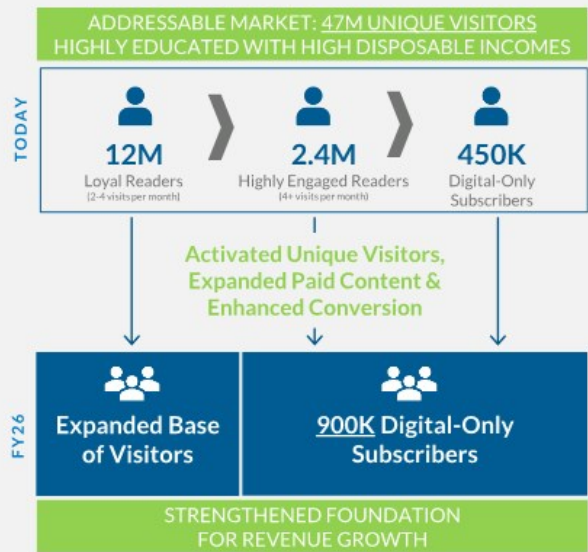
ADDRESSABLE MARKET: 47M UNIQUE VISITORS
HIGHLY EDUCATED WITH HIGH DISPOSABLE INCOMES

TODAY

12M
Loyal Readers
(2-4 visits per month)

2.4M
Highly Engaged Readers
(4+ visits per month)

450K
Digital-Only Subscribers

Activated Unique Visitors, Expanded Paid Content & Enhanced Conversion

FY26

Expanded Base of Visitors

900K Digital-Only Subscribers

STRENGTHENED FOUNDATION
FOR REVENUE GROWTH